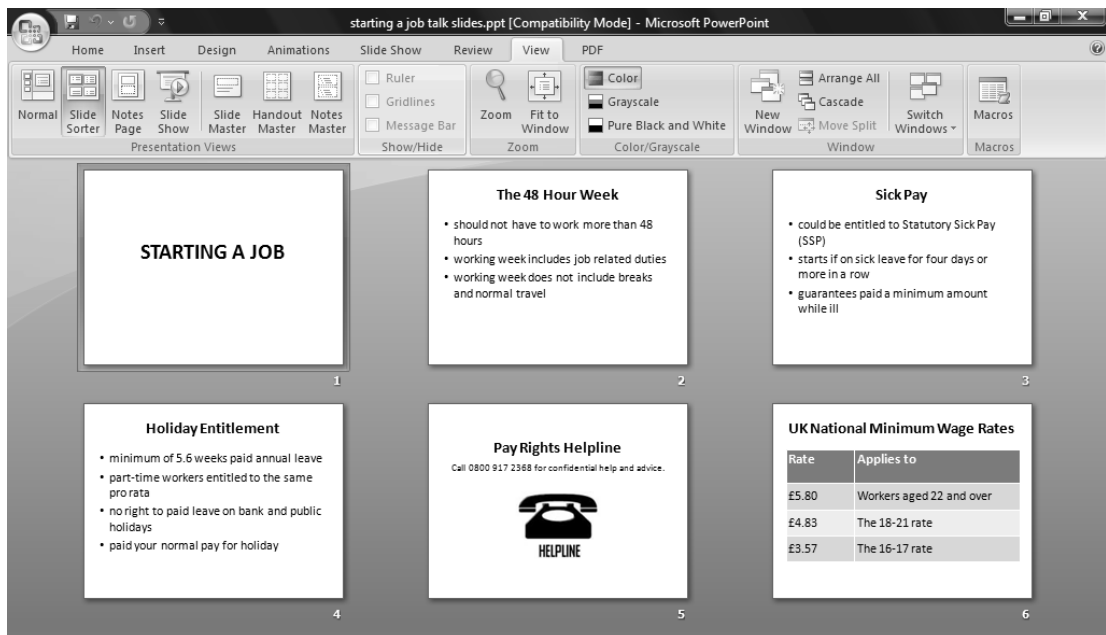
starting a job talk slides.ppt [Compatibility Mode] - Microsoft PowerPoint

Home Insert Design Animations Slide Show Review View PDF

Normal Slide Sorter Notes Page Slide Show Slide Master Handout Master Notes Master
Presentation Views

Ruler
Gridlines
Message Bar
Show/Hide

Zoom Fit to Window
Zoom

Color
Grayscale
Pure Black and White
Color/Grayscale

New Window
Arrange All
Cascade
Move Split
Switch Windows
Window

Macros
Macros

STARTING A JOB

1

The 48 Hour Week

- should not have to work more than 48 hours
- working week includes job related duties
- working week does not include breaks and normal travel

2

Sick Pay

- could be entitled to Statutory Sick Pay (SSP)
- starts if on sick leave for four days or more in a row
- guarantees paid a minimum amount while ill

3

Holiday Entitlement

- minimum of 5.6 weeks paid annual leave
- part-time workers entitled to the same pro rata
- no right to paid leave on bank and public holidays
- paid your normal pay for holiday

4

Pay Rights Helpline

Call 0800 917 2368 for confidential help and advice.

HELPLINE

5

UK National Minimum Wage Rates

| Rate | Applies to |
|---|---|
| £5.80 | Workers aged 22 and over |
| £4.83 | The 18-21 rate |
| £3.57 | The 16-17 rate |

6